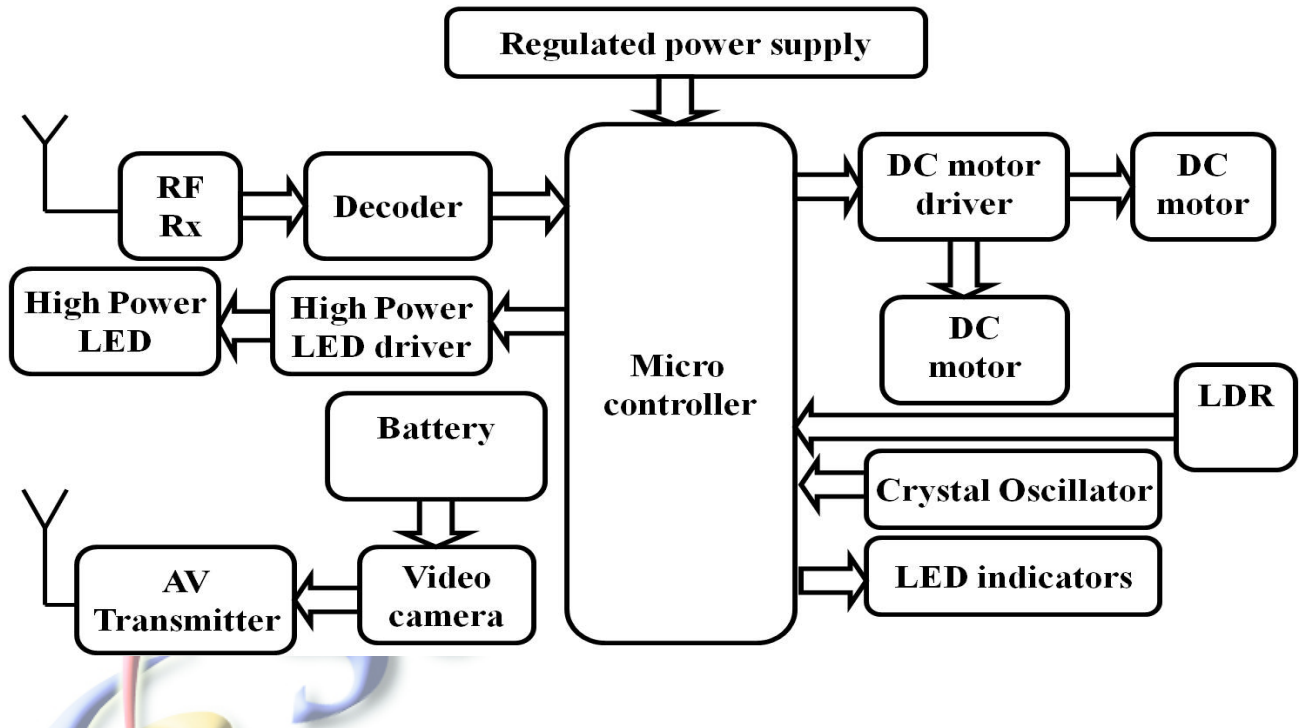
Regulated power supply

RF Rx

Decoder

Micro controller

DC motor driver

DC motor

DC motor

High Power LED

High Power LED driver

LDR

Battery

Crystal Oscillator

AV Transmitter

Video camera

LED indicators